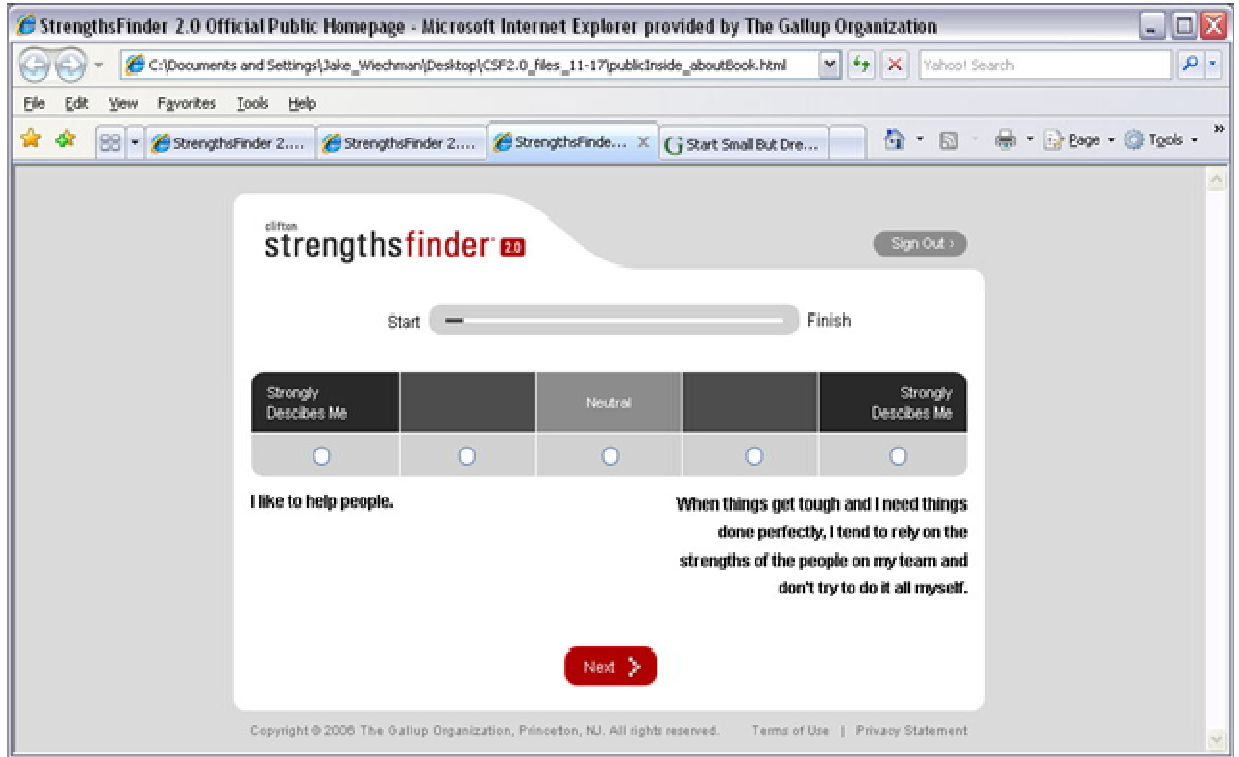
StrengthsFinder 2.0 Official Public Homepage - Microsoft Internet Explorer provided by The Gallup Organization

C:\Documents and Settings\Jake_Wiechman\Desktop\CSF2.0_files_11-17\publicInside_aboutBook.html

Yahoo! Search

File Edit View Favorites Tools Help

StrengthsFinder 2.... StrengthsFinder 2.... StrengthsFinde... Start Small But Dre...

Page Tools

clifton
strengthsfinder 2.0

Sign Out ›

Start Finish

| Strongly Describes Me | | Neutral | | Strongly Describes Me |
|---|---|---|---|---|
| ○ | ○ | ○ | ○ | ○ |

I like to help people.

When things get tough and I need things done perfectly, I tend to rely on the strengths of the people on my team and don't try to do it all myself.

Next

Copyright © 2006 The Gallup Organization, Princeton, NJ. All rights reserved. Terms of Use | Privacy Statement